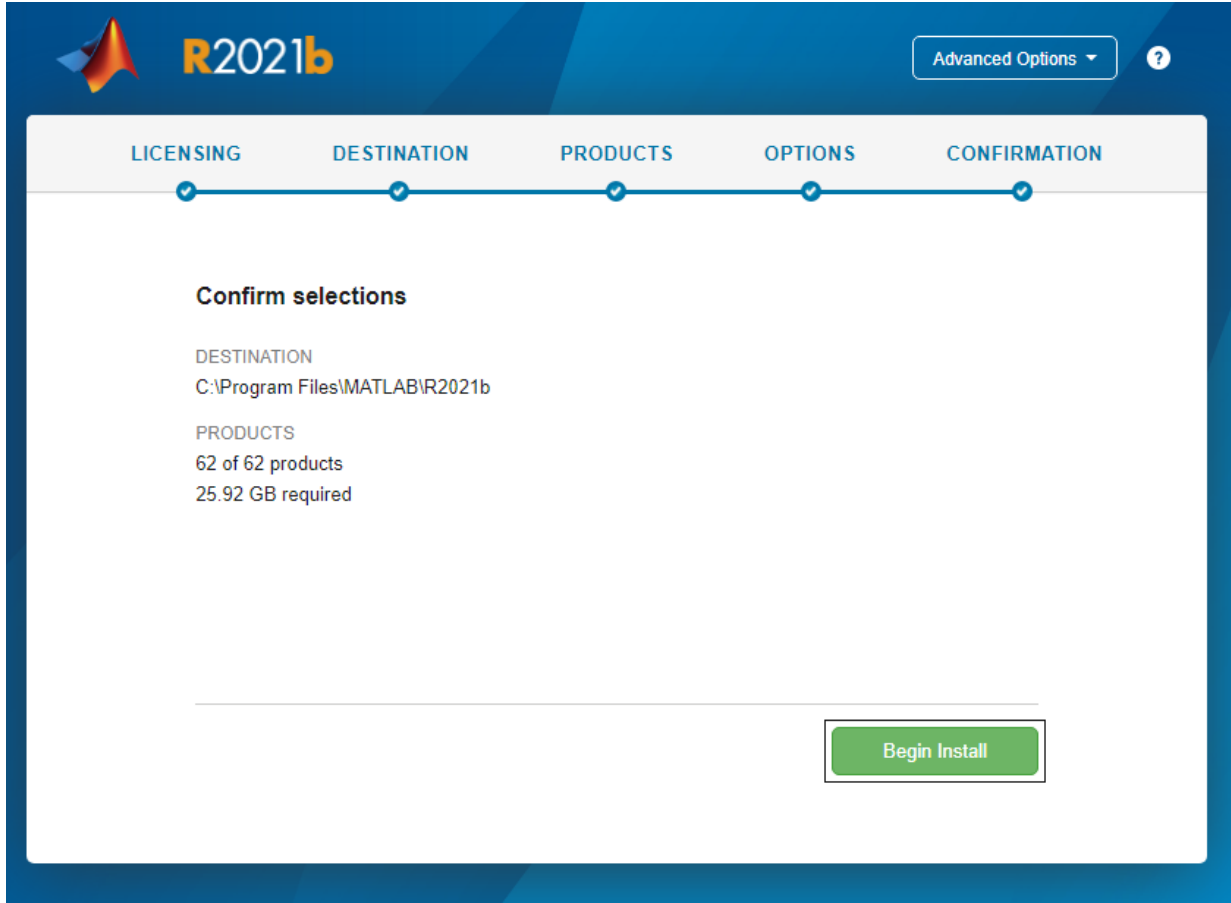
R2021b

Advanced Options

?

LICENSING DESTINATION PRODUCTS OPTIONS CONFIRMATION

Confirm selections

DESTINATION
C:\Program Files\MATLAB\R2021b

PRODUCTS
62 of 62 products
25.92 GB required

Begin Install